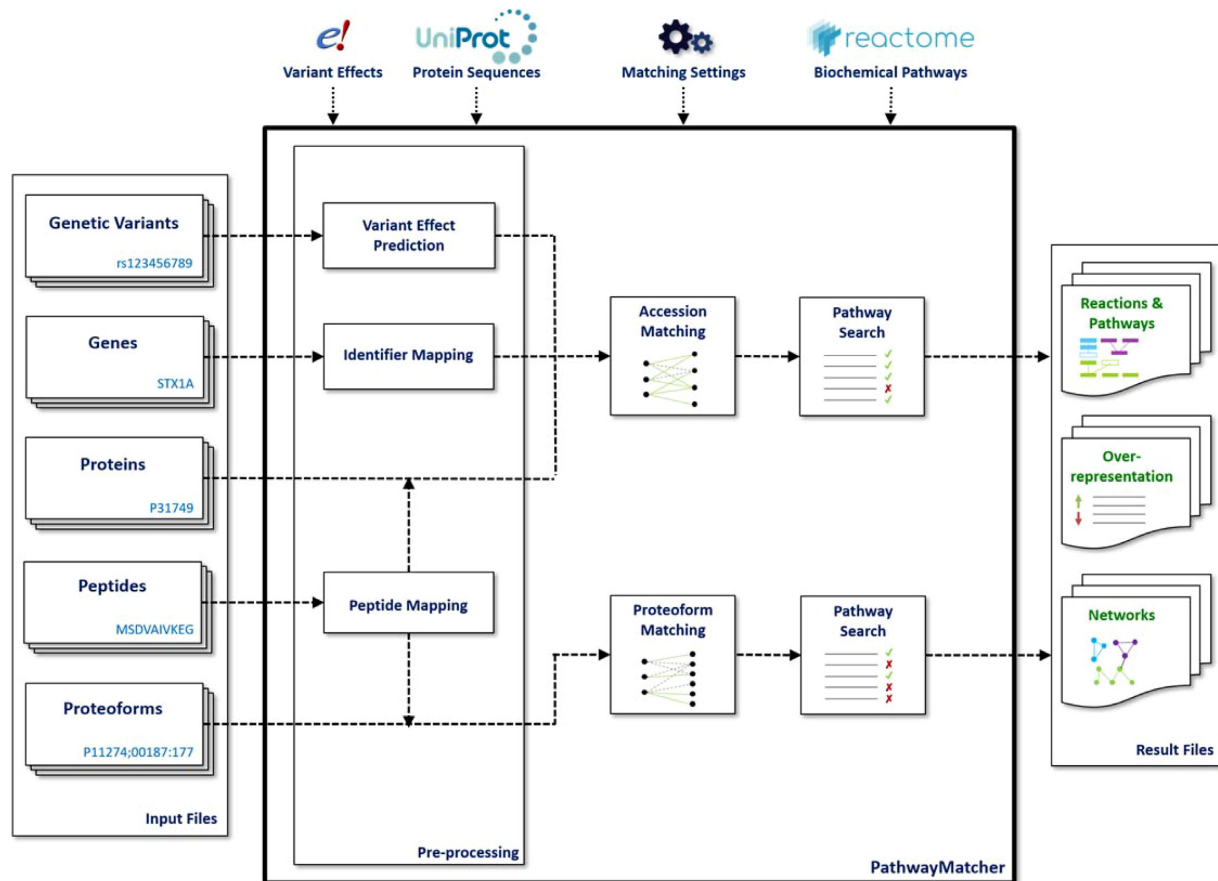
e!
Variant Effects

UniProt
Protein Sequences

Matching Settings

reactome
Biochemical Pathways

Genetic Variants
rs123456789

Genes
STX1A

Proteins
P31749

Peptides
MSDVAIVKEG

Proteoforms
P11274;00187:177

Input Files

Variant Effect Prediction

Identifier Mapping

Peptide Mapping

Pre-processing

Accession Matching

Pathway Search

Proteoform Matching

Pathway Search

PathwayMatcher

Reactions & Pathways

Over-representation

Networks

Result Files